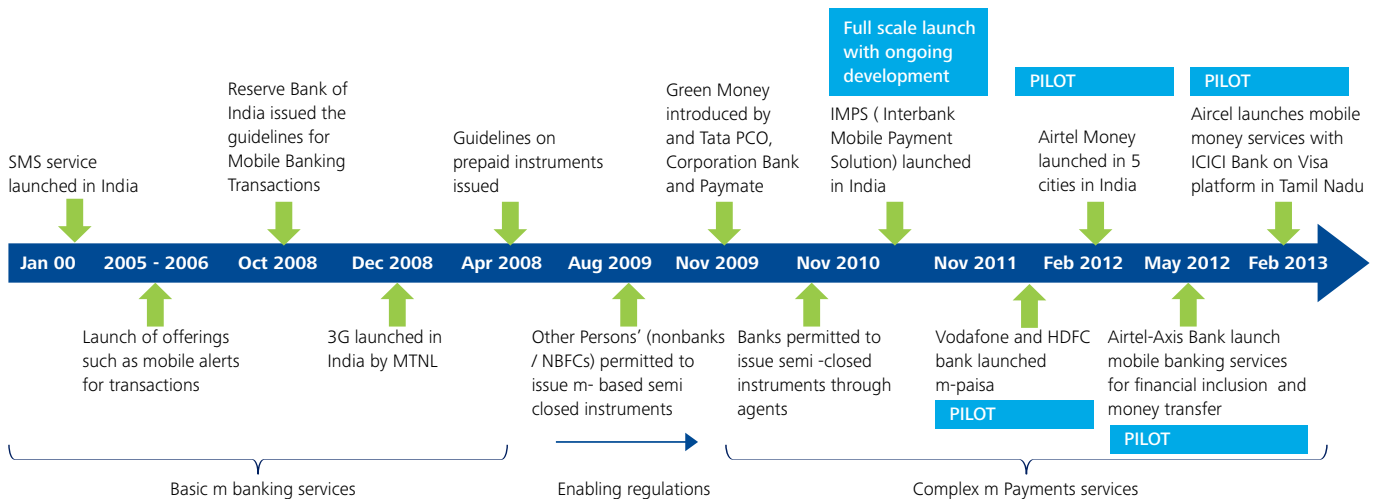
Full scale launch with ongoing development

PILOT

PILOT

SMS service launched in India

Reserve Bank of India issued the guidelines for Mobile Banking Transactions

Guidelines on prepaid instruments issued

Green Money introduced by and Tata PCO, Corporation Bank and Paymate

IMPS ( Interbank Mobile Payment Solution) launched in India

Airtel Money launched in 5 cities in India

Aircel launches mobile money services with ICICI Bank on Visa platform in Tamil Nadu

Jan 00 | 2005 - 2006 | Oct 2008 | Dec 2008 | Apr 2008 | Aug 2009 | Nov 2009 | Nov 2010 | Nov 2011 | Feb 2012 | May 2012 | Feb 2013

Launch of offerings such as mobile alerts for transactions

3G launched in India by MTNL

Other Persons' (nonbanks / NBFCs) permitted to issue m- based semi closed instruments

Banks permitted to issue semi -closed instruments through agents

Vodafone and HDFC bank launched m-paisa

PILOT

Airtel-Axis Bank launch mobile banking services for financial inclusion and money transfer

PILOT

Basic m banking services

Enabling regulations

Complex m Payments services